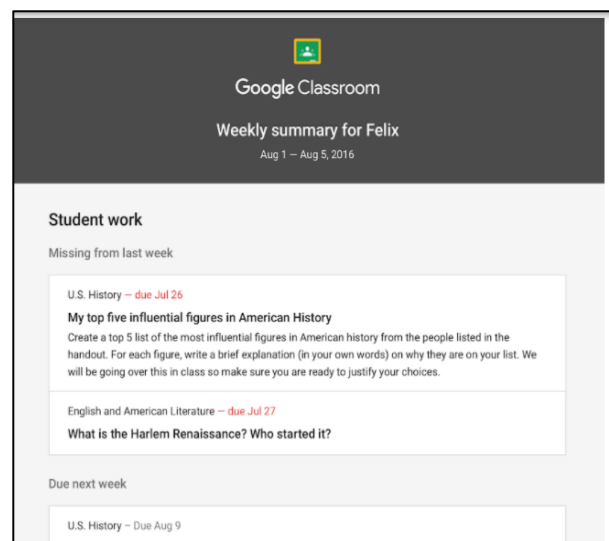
Google Classroom

Weekly summary for Felix

Aug 1 — Aug 5, 2016

Student work

Missing from last week

U.S. History — due Jul 26

My top five influential figures in American History

Create a top 5 list of the most influential figures in American history from the people listed in the handout. For each figure, write a brief explanation (in your own words) on why they are on your list. We will be going over this in class so make sure you are ready to justify your choices.

English and American Literature — due Jul 27

What is the Harlem Renaissance? Who started it?

Due next week

U.S. History — Due Aug 9